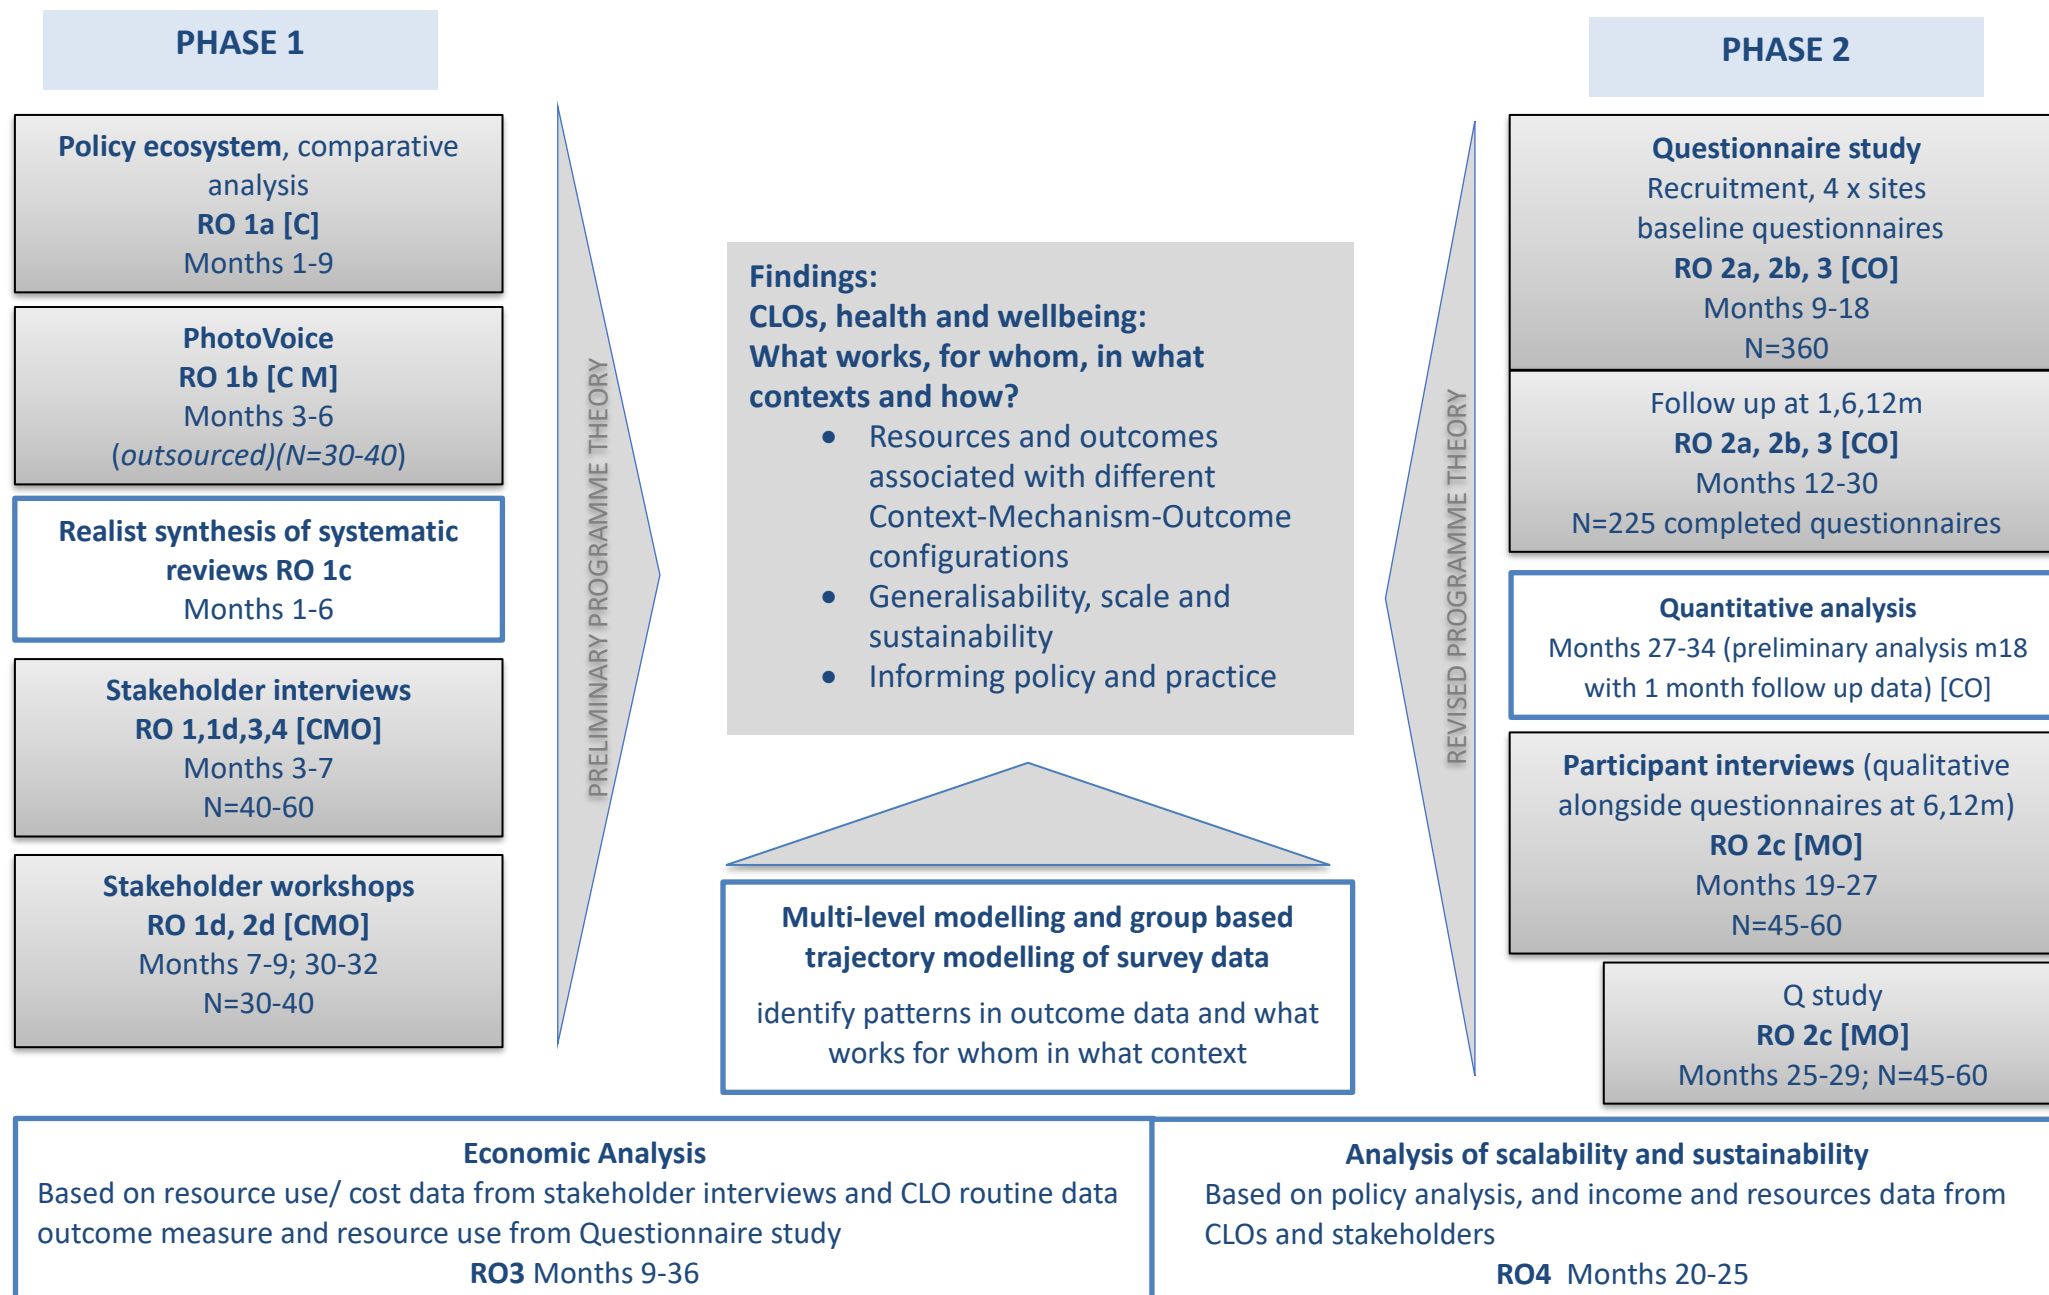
PHASE 1

Policy ecosystem, comparative analysis
RO 1a [C]
Months 1-9

PhotoVoice
RO 1b [C M]
Months 3-6
(outsourced)(N=30-40)

Realist synthesis of systematic reviews RO 1c
Months 1-6

Stakeholder interviews
RO 1,1d,3,4 [CMO]
Months 3-7
N=40-60

Stakeholder workshops
RO 1d, 2d [CMO]
Months 7-9; 30-32
N=30-40

PRELIMINARY PROGRAMME THEORY

Findings:
CLOs, health and wellbeing:
What works, for whom, in what contexts and how?

- Resources and outcomes associated with different Context-Mechanism-Outcome configurations
- Generalisability, scale and sustainability
- Informing policy and practice

Multi-level modelling and group based trajectory modelling of survey data

identify patterns in outcome data and what works for whom in what context

REVISED PROGRAMME THEORY

PHASE 2

Questionnaire study
Recruitment, 4 x sites baseline questionnaires
RO 2a, 2b, 3 [CO]
Months 9-18
N=360

Follow up at 1,6,12m
RO 2a, 2b, 3 [CO]
Months 12-30
N=225 completed questionnaires

Quantitative analysis
Months 27-34 (preliminary analysis m18 with 1 month follow up data) [CO]

Participant interviews (qualitative alongside questionnaires at 6,12m)
RO 2c [MO]
Months 19-27
N=45-60

Q study
RO 2c [MO]
Months 25-29; N=45-60

Economic Analysis
Based on resource use/ cost data from stakeholder interviews and CLO routine data outcome measure and resource use from Questionnaire study
RO3 Months 9-36

Analysis of scalability and sustainability
Based on policy analysis, and income and resources data from CLOs and stakeholders
RO4 Months 20-25